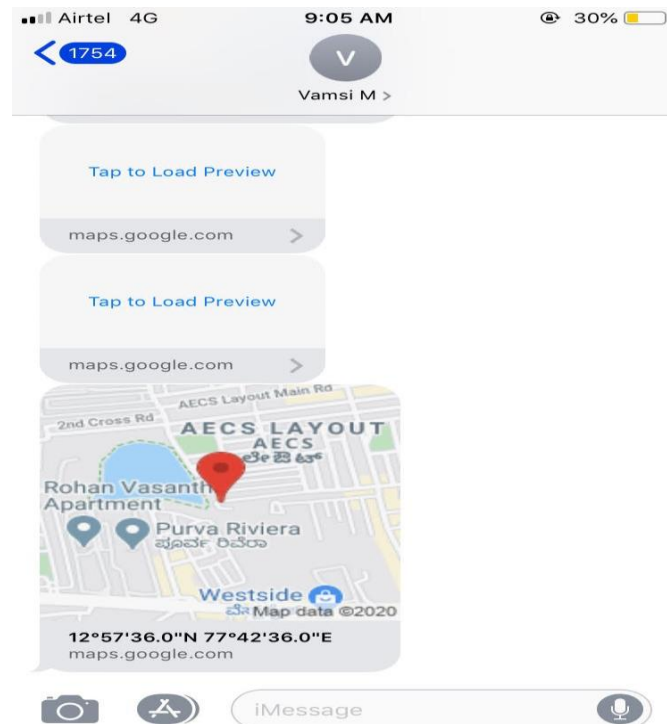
Airtel 4G 9:05 AM 30%

1754

V

Vamsi M >

Tap to Load Preview

maps.google.com

Tap to Load Preview

maps.google.com

AECS Layout Main Rd

2nd Cross Rd

AECS LAYOUT

AECS

ಲೇಔಟ್

Rohan Vasanth Apartment

Purva Riviera

ಪೂರ್ವ ರಿವೇರಾ

Westside

Map data ©2020

12°57'36.0"N 77°42'36.0"E

maps.google.com

iMessage